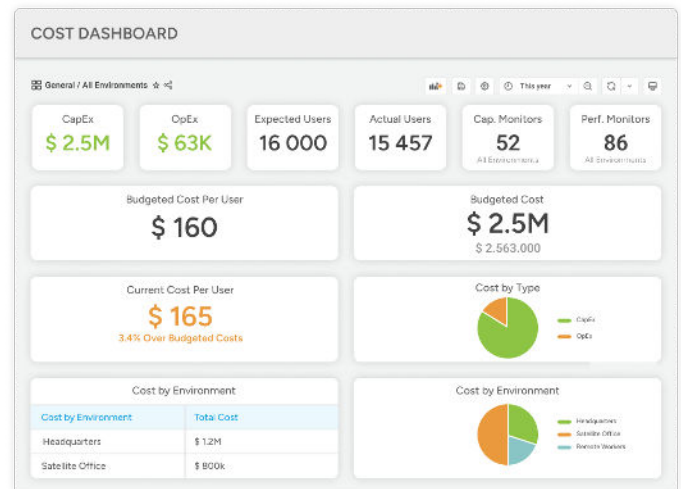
COST DASHBOARD

General / All Environments

This year

CapEx
$ 2.5M

OpEx
$ 63K

Expected Users
16 000

Actual Users
15 457

Cap. Monitors
52
All Environments

Perf. Monitors
86
All Environments

Budgeted Cost Per User
$ 160

Budgeted Cost
$ 2.5M
$ 2.563.000

Current Cost Per User
$ 165
3.4% Over Budgeted Costs

Cost by Type
CapEx
OpEx

Cost by Environment

| Cost by Environment | Total Cost |
|---|---|
| Headquarters | $ 1.2M |
| Satellite Office | $ 800k |

Cost by Environment
Headquarters
Satellite Office
Remote Workers